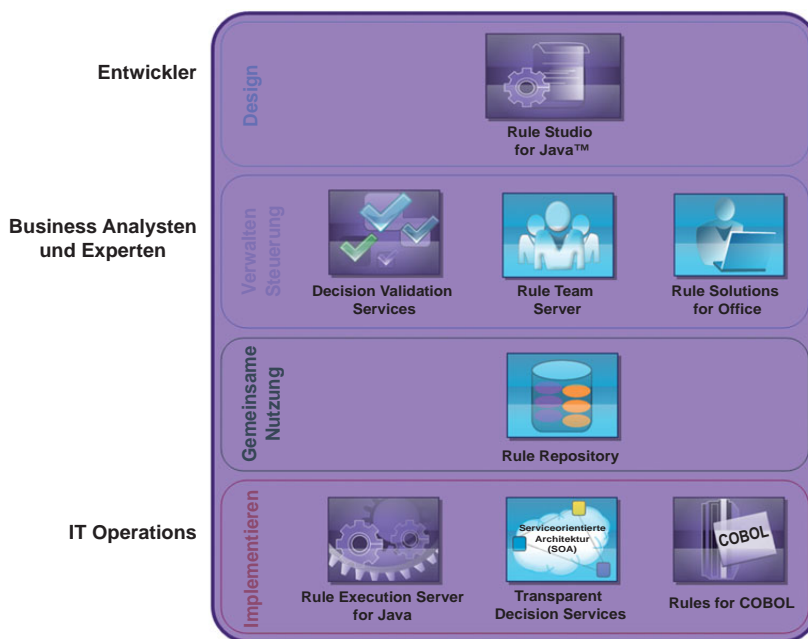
Entwickler

Design

Rule Studio for Java™

Business Analysten und Experten

Verwalten Steuerung

Decision Validation Services

Rule Team Server

Rule Solutions for Office

Gemeinsame Nutzung

Rule Repository

IT Operations

Implementieren

Rule Execution Server for Java

Serviceorientierte Architektur (SOA)

Transparent Decision Services

COBOL

Rules for COBOL